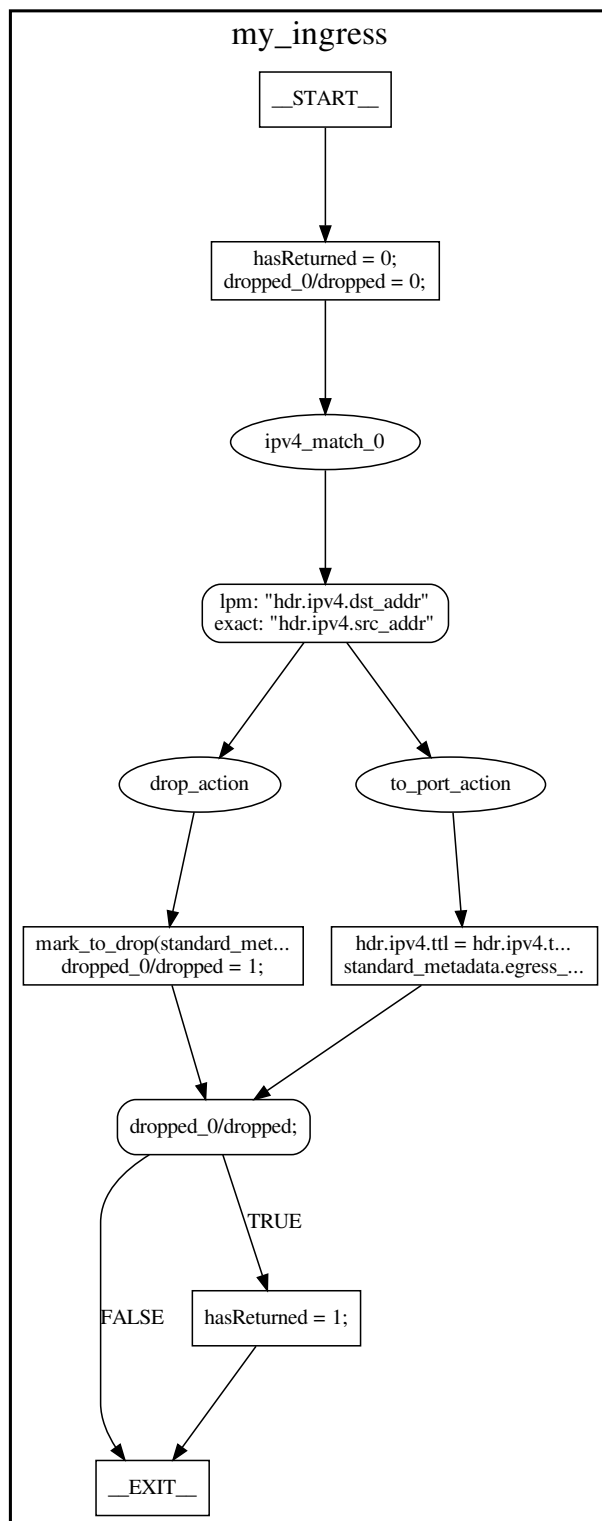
my_ingress

__START__

hasReturned = 0;
dropped_0/dropped = 0;

ipv4_match_0

lpm: "hdr.ipv4.dst_addr"
exact: "hdr.ipv4.src_addr"

drop_action

to_port_action

mark_to_drop(standard_met...
dropped_0/dropped = 1;

hdr.ipv4.ttl = hdr.ipv4.t...
standard_metadata.egress_...

dropped_0/dropped;

TRUE

FALSE

hasReturned = 1;

__EXIT__